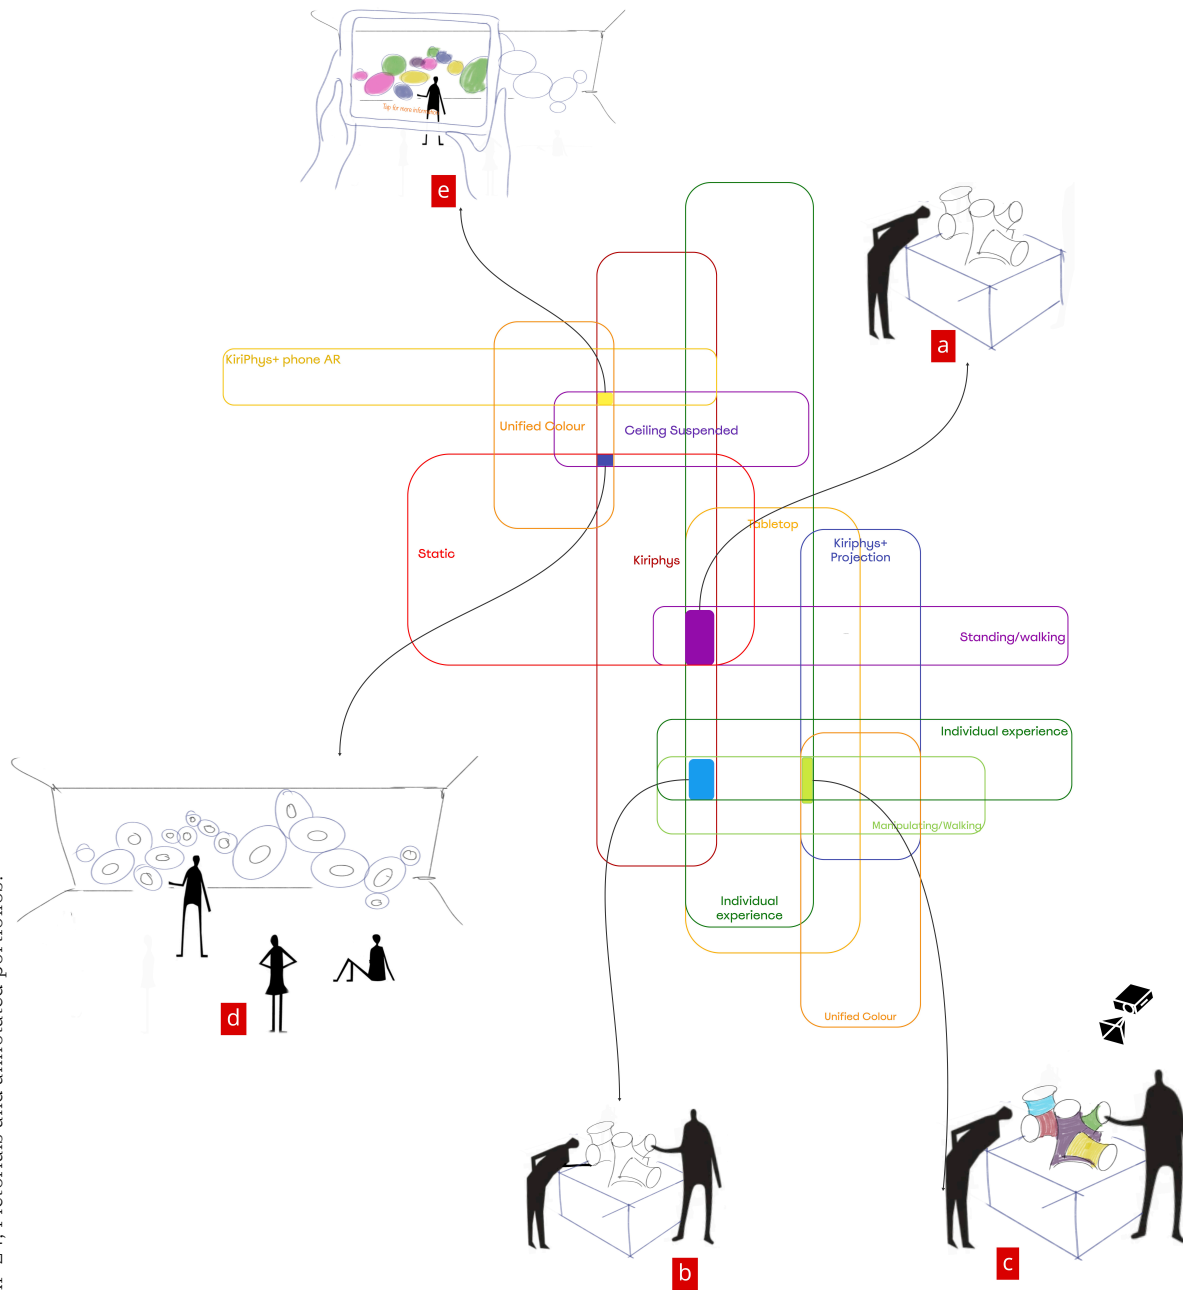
Tap for more info

e

a

KiriPhys+ phone AR

Unified Colour

Ceiling Suspended

Static

Kiriphys

Tabletop

Kiriphys+ Projection

Standing/walking

Individual experience

Manipulating/Walking

Individual experience

Unified Colour

d

b

c

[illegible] Materials and annotated portfolios.